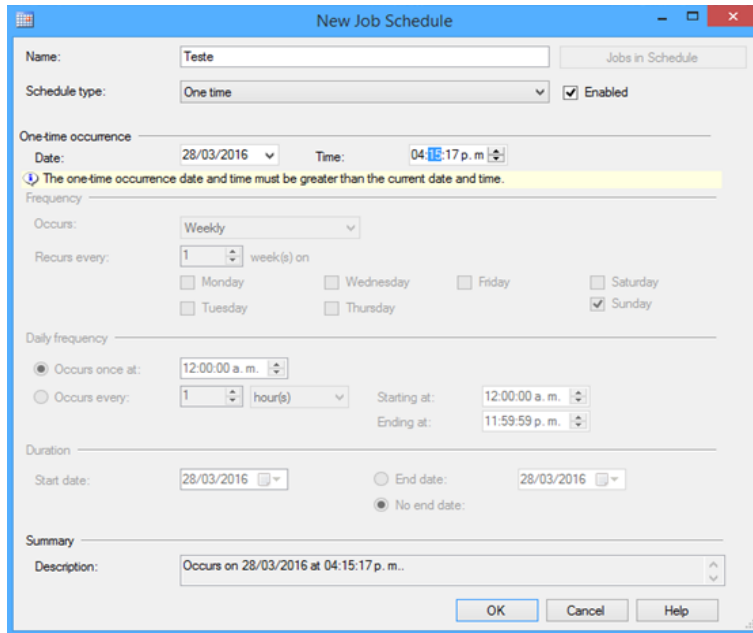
New Job Schedule

Name: Teste

Jobs in Schedule

Schedule type: One time

Enabled

One-time occurrence

Date: 28/03/2016

Time: 04:15:17 p. m

The one-time occurrence date and time must be greater than the current date and time.

Frequency

Occurs: Weekly

Recurs every: 1 week(s) on

Monday
Wednesday
Friday
Saturday
Tuesday
Thursday
Sunday

Daily frequency

Occurs once at: 12:00:00 a. m.

Occurs every: 1 hour(s)

Starting at: 12:00:00 a. m.

Ending at: 11:59:59 p. m.

Duration

Start date: 28/03/2016

End date: 28/03/2016

No end date:

Summary

Description: Occurs on 28/03/2016 at 04:15:17 p. m..

OK
Cancel
Help